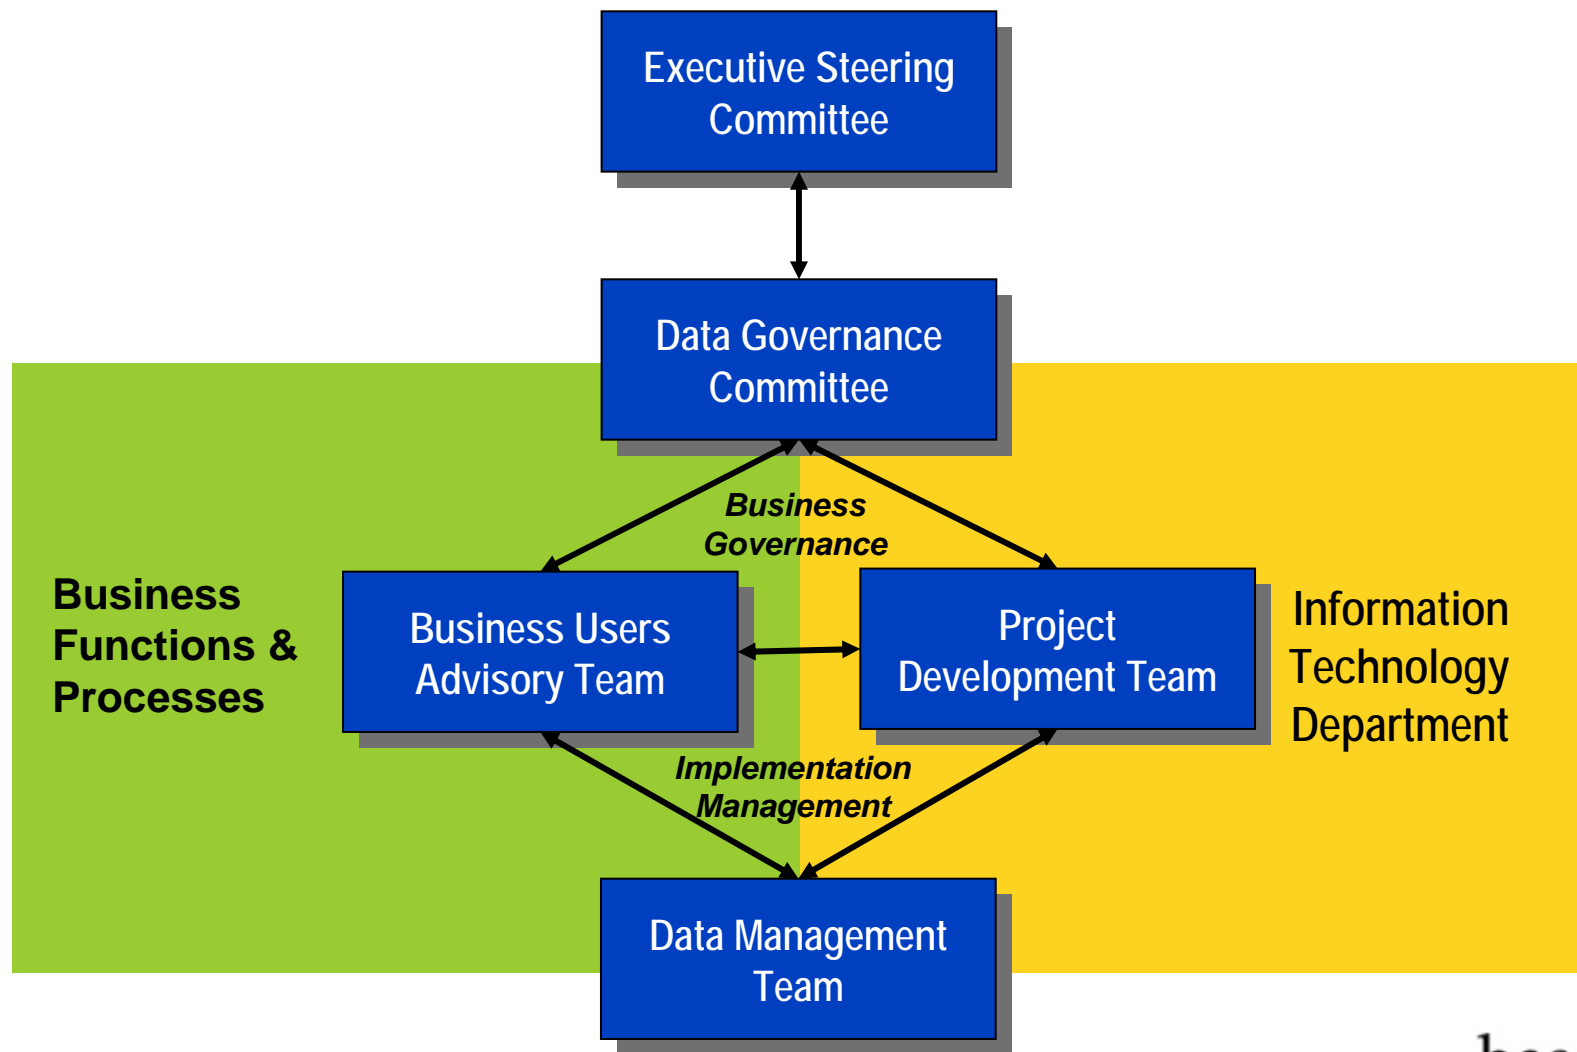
Executive Steering Committee

Data Governance Committee

Business Governance

Business Functions & Processes

Business Users Advisory Team

Project Development Team

Information Technology Department

Implementation Management

Data Management Team